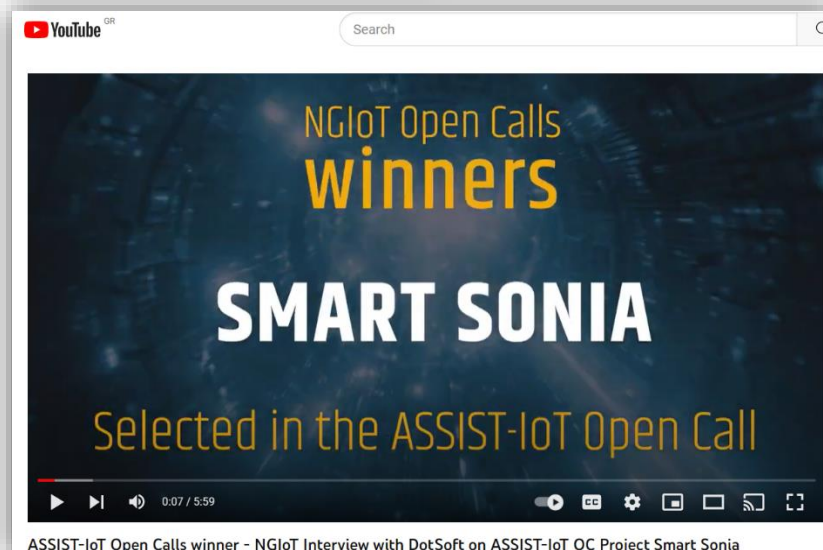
YouTube GR

Search

NGIoT Open Calls
winners

SMART SONIA

Selected in the ASSIST-IoT Open Call

0:07 / 5:59

ASSIST-IoT Open Calls winner - NGIoT Interview with DotSoft on ASSIST-IoT OC Project Smart Sonia